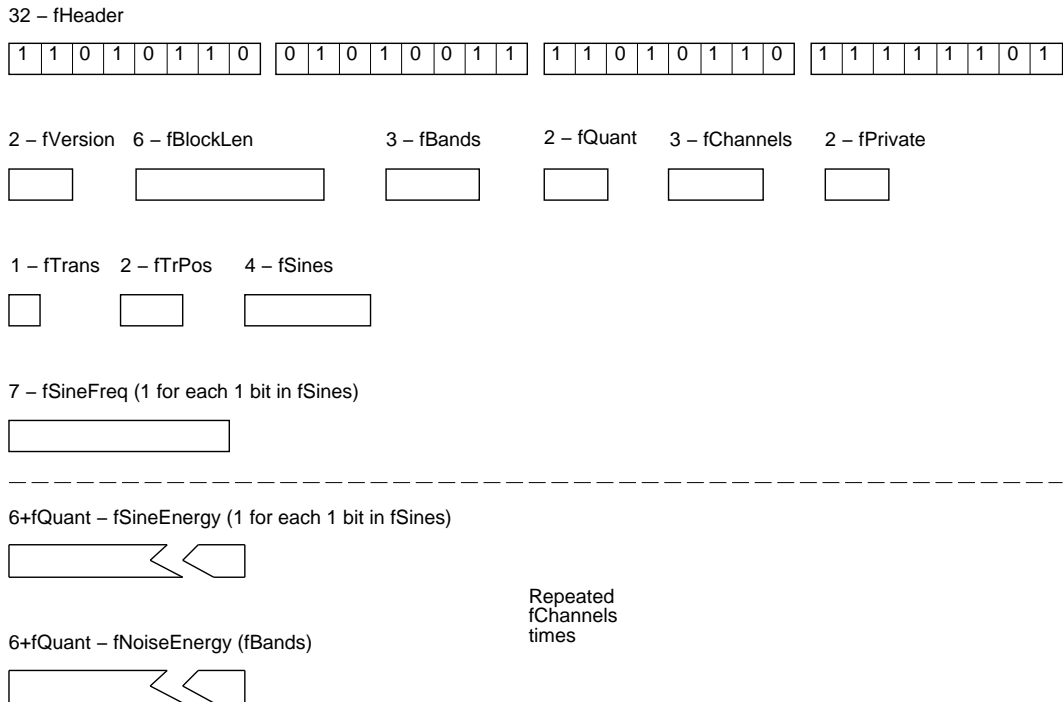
32 – fHeader

| 1 | 1 | 0 | 1 | 0 | 1 | 1 | 0 |
|---|---|---|---|---|---|---|---|

| 0 | 1 | 0 | 1 | 0 | 0 | 1 | 1 |
|---|---|---|---|---|---|---|---|

| 1 | 1 | 0 | 1 | 0 | 1 | 1 | 0 |
|---|---|---|---|---|---|---|---|

| 1 | 1 | 1 | 1 | 1 | 1 | 0 | 1 |
|---|---|---|---|---|---|---|---|

2 – fVersion 6 – fBlockLen 3 – fBands 2 – fQuant 3 – fChannels 2 – fPrivate

1 – fTrans 2 – fTrPos 4 – fSines

7 – fSineFreq (1 for each 1 bit in fSines)

6+fQuant – fSineEnergy (1 for each 1 bit in fSines)

Repeated fChannels times

6+fQuant – fNoiseEnergy (fBands)